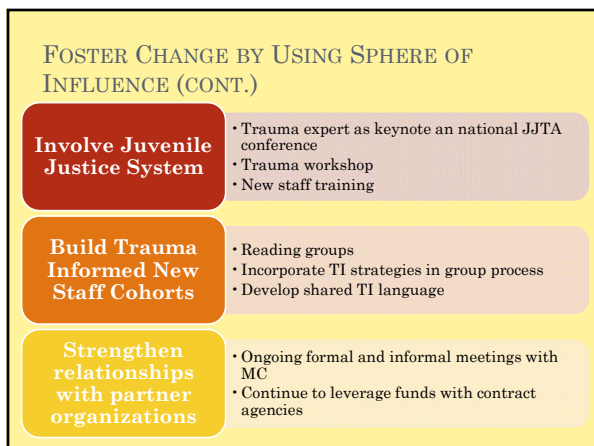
FOSTER CHANGE BY USING SPHERE OF INFLUENCE (CONT.)

Involve Juvenile Justice System

• Trauma expert as keynote an national JJTA conference
• Trauma workshop
• New staff training

Build Trauma Informed New Staff Cohorts

• Reading groups
• Incorporate TI strategies in group process
• Develop shared TI language

Strengthen relationships with partner organizations

• Ongoing formal and informal meetings with MC
• Continue to leverage funds with contract agencies